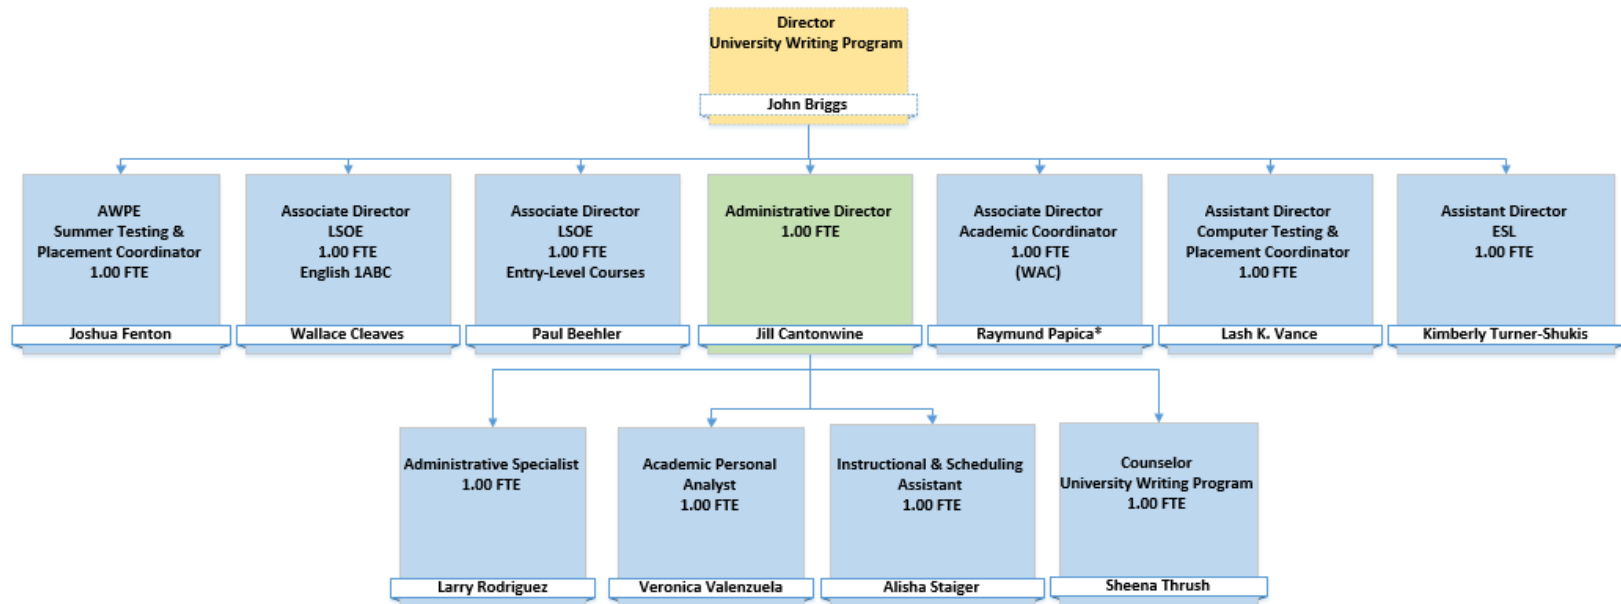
Director
University Writing Program

John Briggs

AWPE
Summer Testing &
Placement Coordinator
1.00 FTE

Joshua Fenton

Associate Director
LSOE
1.00 FTE
English 1ABC

Wallace Cleaves

Associate Director
LSOE
1.00 FTE
Entry-Level Courses

Paul Beehler

Administrative Director
1.00 FTE

Jill Cantonwine

Associate Director
Academic Coordinator
1.00 FTE
(WAC)

Raymund Papica*

Assistant Director
Computer Testing &
Placement Coordinator
1.00 FTE

Lash K. Vance

Assistant Director
ESL
1.00 FTE

Kimberly Turner-Shukis

Administrative Specialist
1.00 FTE

Larry Rodriguez

Academic Personal
Analyst
1.00 FTE

Veronica Valenzuela

Instructional & Scheduling
Assistant
1.00 FTE

Alisha Staiger

Counselor
University Writing Program
1.00 FTE

Sheena Thrush